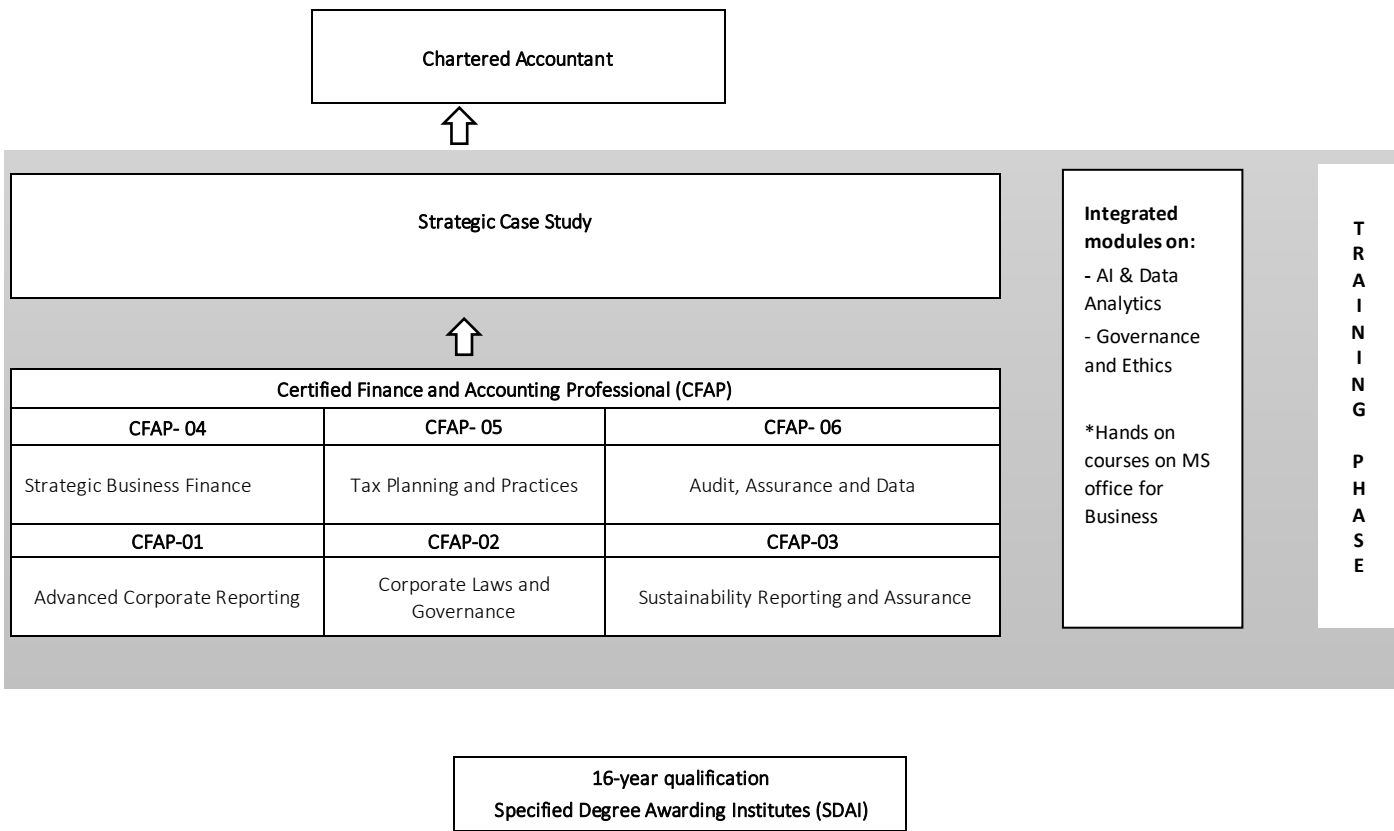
Chartered Accountant

Strategic Case Study

| Certified Finance and Accounting Professional (CFAP) | | |
|---|---|---|
| CFAP- 04 | CFAP- 05 | CFAP- 06 |
| Strategic Business Finance | Tax Planning and Practices | Audit, Assurance and Data |
| CFAP-01 | CFAP-02 | CFAP-03 |
| Advanced Corporate Reporting | Corporate Laws and Governance | Sustainability Reporting and Assurance |

**Integrated modules on:**
- AI & Data Analytics
- Governance and Ethics

*Hands on courses on MS office for Business

TRAINING PHASE

16-year qualification
Specified Degree Awarding Institutes (SDAI)